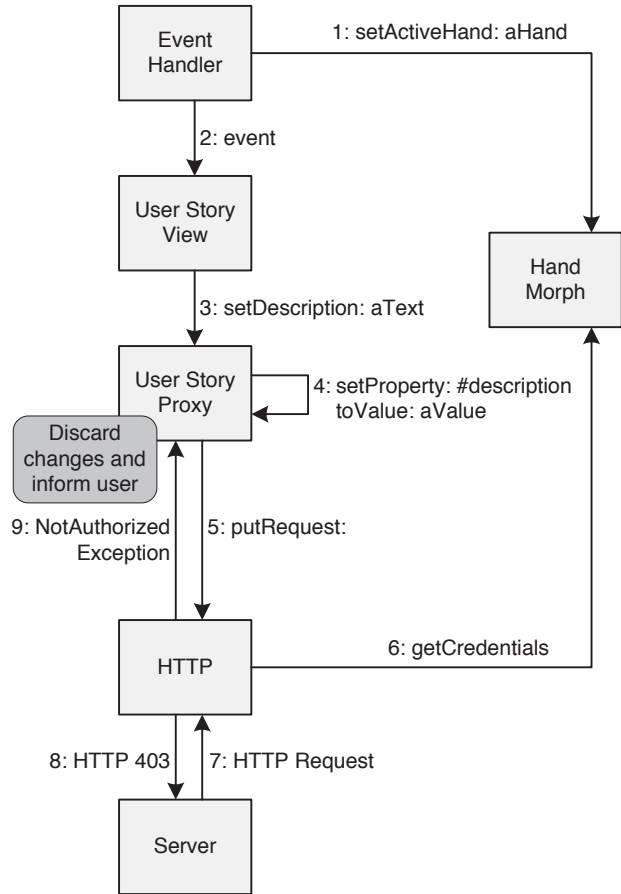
Event Handler

1: setActiveHand: aHand

2: event

User Story View

Hand Morph

3: setDescription: aText

User Story Proxy

4: setProperty: #description toValue: aValue

Discard changes and inform user

9: NotAuthorized Exception

5: putRequest:

HTTP

6: getCredentials

8: HTTP 403

7: HTTP Request

Server